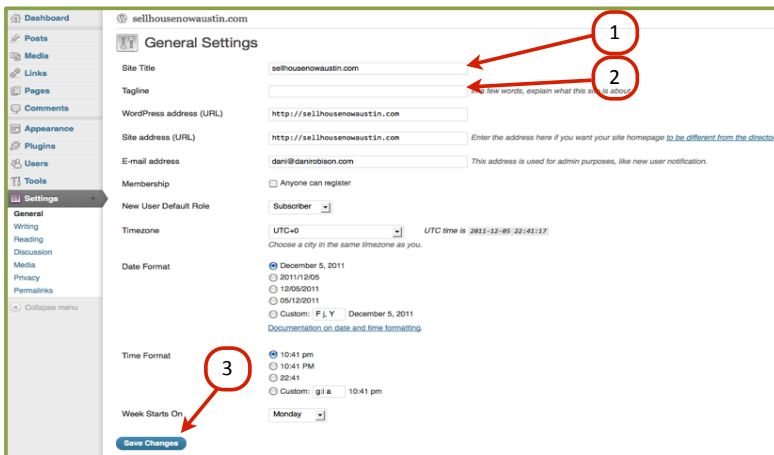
Dashboard
Posts
Media
Links
Pages
Comments
Appearance
Plugins
Users
Tools
Settings
General
Writing
Reading
Discussion
Media
Privacy
Permalinks
Collapse menu

sellhousenowaustin.com

General Settings

1
2

Site Title sellhousenowaustin.com

Tagline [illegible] few words, explain what this site is about.

WordPress address (URL) http://sellhousenowaustin.com

Site address (URL) http://sellhousenowaustin.com Enter the address here if you want your site homepage to be different from the director

E-mail address dani@danirobison.com This address is used for admin purposes, like new user notification.

Membership Anyone can register

New User Default Role Subscriber

Timezone UTC+0 UTC time is 2011-12-05 22:41:17
Choose a city in the same timezone as you.

Date Format
December 5, 2011
2011/12/05
12/05/2011
05/12/2011
Custom: F j, Y December 5, 2011
Documentation on date and time formatting.

3

Time Format
10:41 pm
10:41 PM
22:41
Custom: g:i a 10:41 pm

Week Starts On Monday

Save Changes